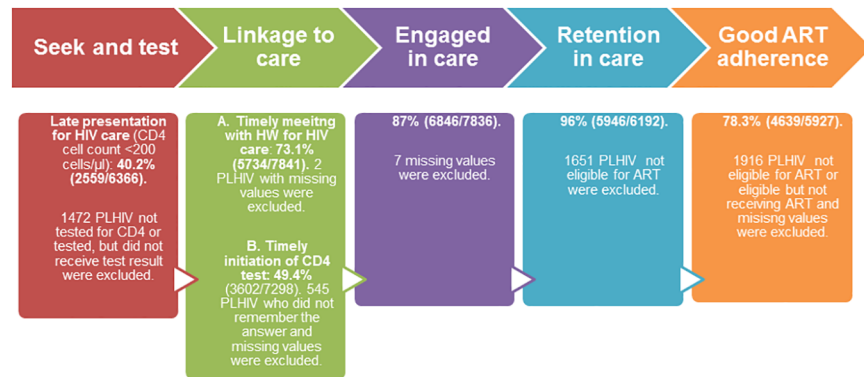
Seek and test

Linkage to care

Engaged in care

Retention in care

Good ART adherence

Late presentation for HIV care (CD4 cell count <200 cells/µl): 40.2% (2559/6366).

1472 PLHIV not tested for CD4 or tested, but did not receive test result were excluded.

A. Timely meeitng with HW for HIV care: 73.1% (5734/7841). 2 PLHIV with missing values were excluded.

B. Timely initiation of CD4 test: 49.4% (3602/7298). 545 PLHIV who did not remember the answer and missing values were excluded.

87% (6846/7836).

7 missing values were excluded.

96% (5946/6192).

1651 PLHIV not eligible for ART were excluded.

78.3% (4639/5927).

1916 PLHIV not eligible for ART or eligible but not receiving ART and misisng values were excluded.